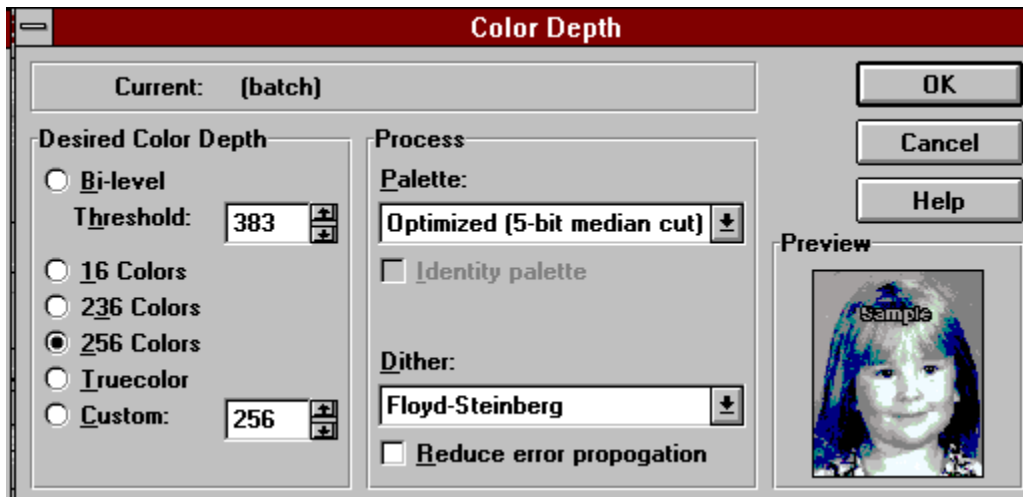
Color Depth

Current: (batch)

OK

Cancel

Help

Desired Color Depth

Bi-level

Threshold: 383

16 Colors

236 Colors

256 Colors

Truecolor

Custom: 256

Process

Palette:

Optimized (5-bit median cut)

Identity palette

Dither:

Floyd-Steinberg

Reduce error propogation

Preview

Sample